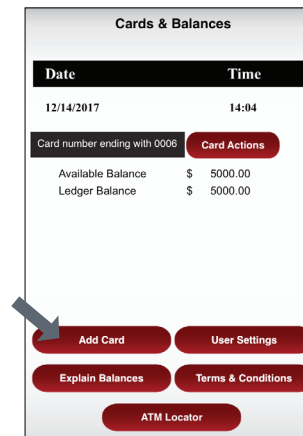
Cards & Balances

| Date | Time |
|---|---|
| 12/14/2017 | 14:04 |

Card number ending with 0006

Card Actions

| Available Balance | $ | 5000.00 |
|---|---|---|
| Ledger Balance | $ | 5000.00 |

Add Card

User Settings

Explain Balances

Terms & Conditions

ATM Locator